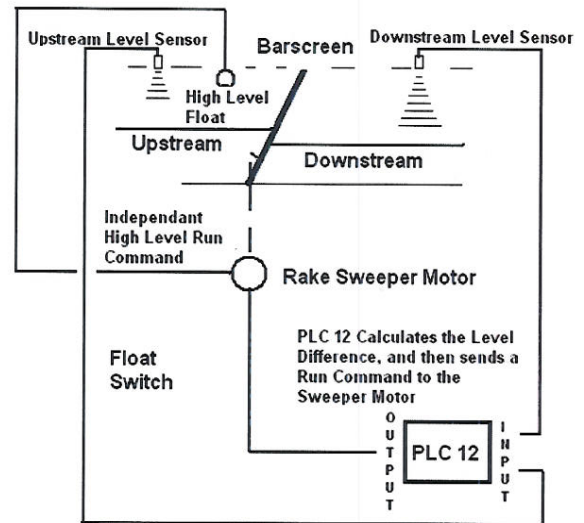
Upstream Level Sensor

Barscreen

Downstream Level Sensor

High Level Float

Upstream

Downstream

Independant High Level Run Command

Rake Sweeper Motor

PLC 12 Calculates the Level Difference, and then sends a Run Command to the Sweeper Motor

Float Switch

OUTPUT

PLC 12

INPUT